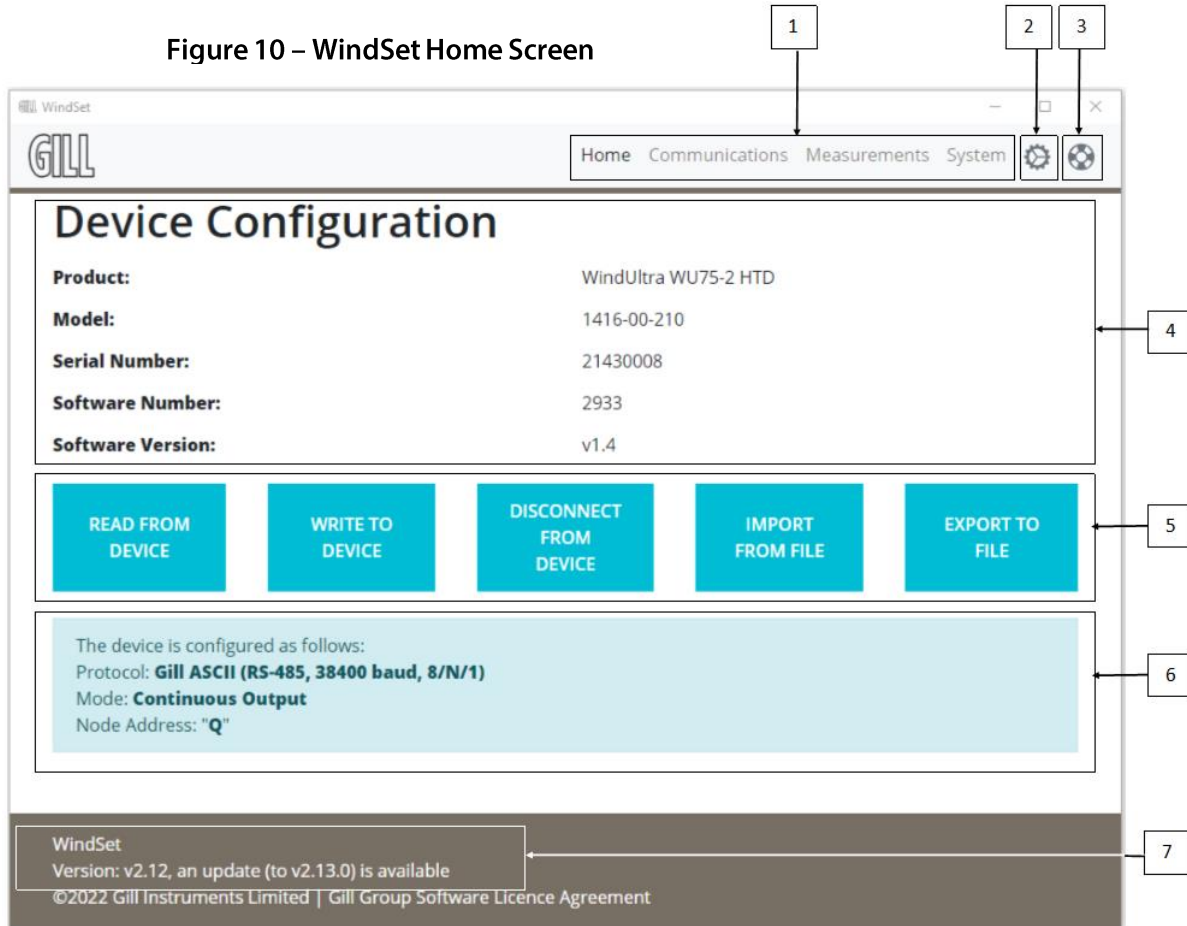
Figure 10 – WindSet Home Screen

1

2

3

WindSet

GILL

Home Communications Measurements System

Device Configuration

| | |
|---|---|
| **Product:** | WindUltra WU75-2 HTD |
| **Model:** | 1416-00-210 |
| **Serial Number:** | 21430008 |
| **Software Number:** | 2933 |
| **Software Version:** | v1.4 |

4

READ FROM DEVICE

WRITE TO DEVICE

DISCONNECT FROM DEVICE

IMPORT FROM FILE

EXPORT TO FILE

5

The device is configured as follows:
Protocol: **Gill ASCII (RS-485, 38400 baud, 8/N/1)**
Mode: **Continuous Output**
Node Address: "**Q**"

6

WindSet
Version: v2.12, an update (to v2.13.0) is available
©2022 Gill Instruments Limited | Gill Group Software Licence Agreement

7